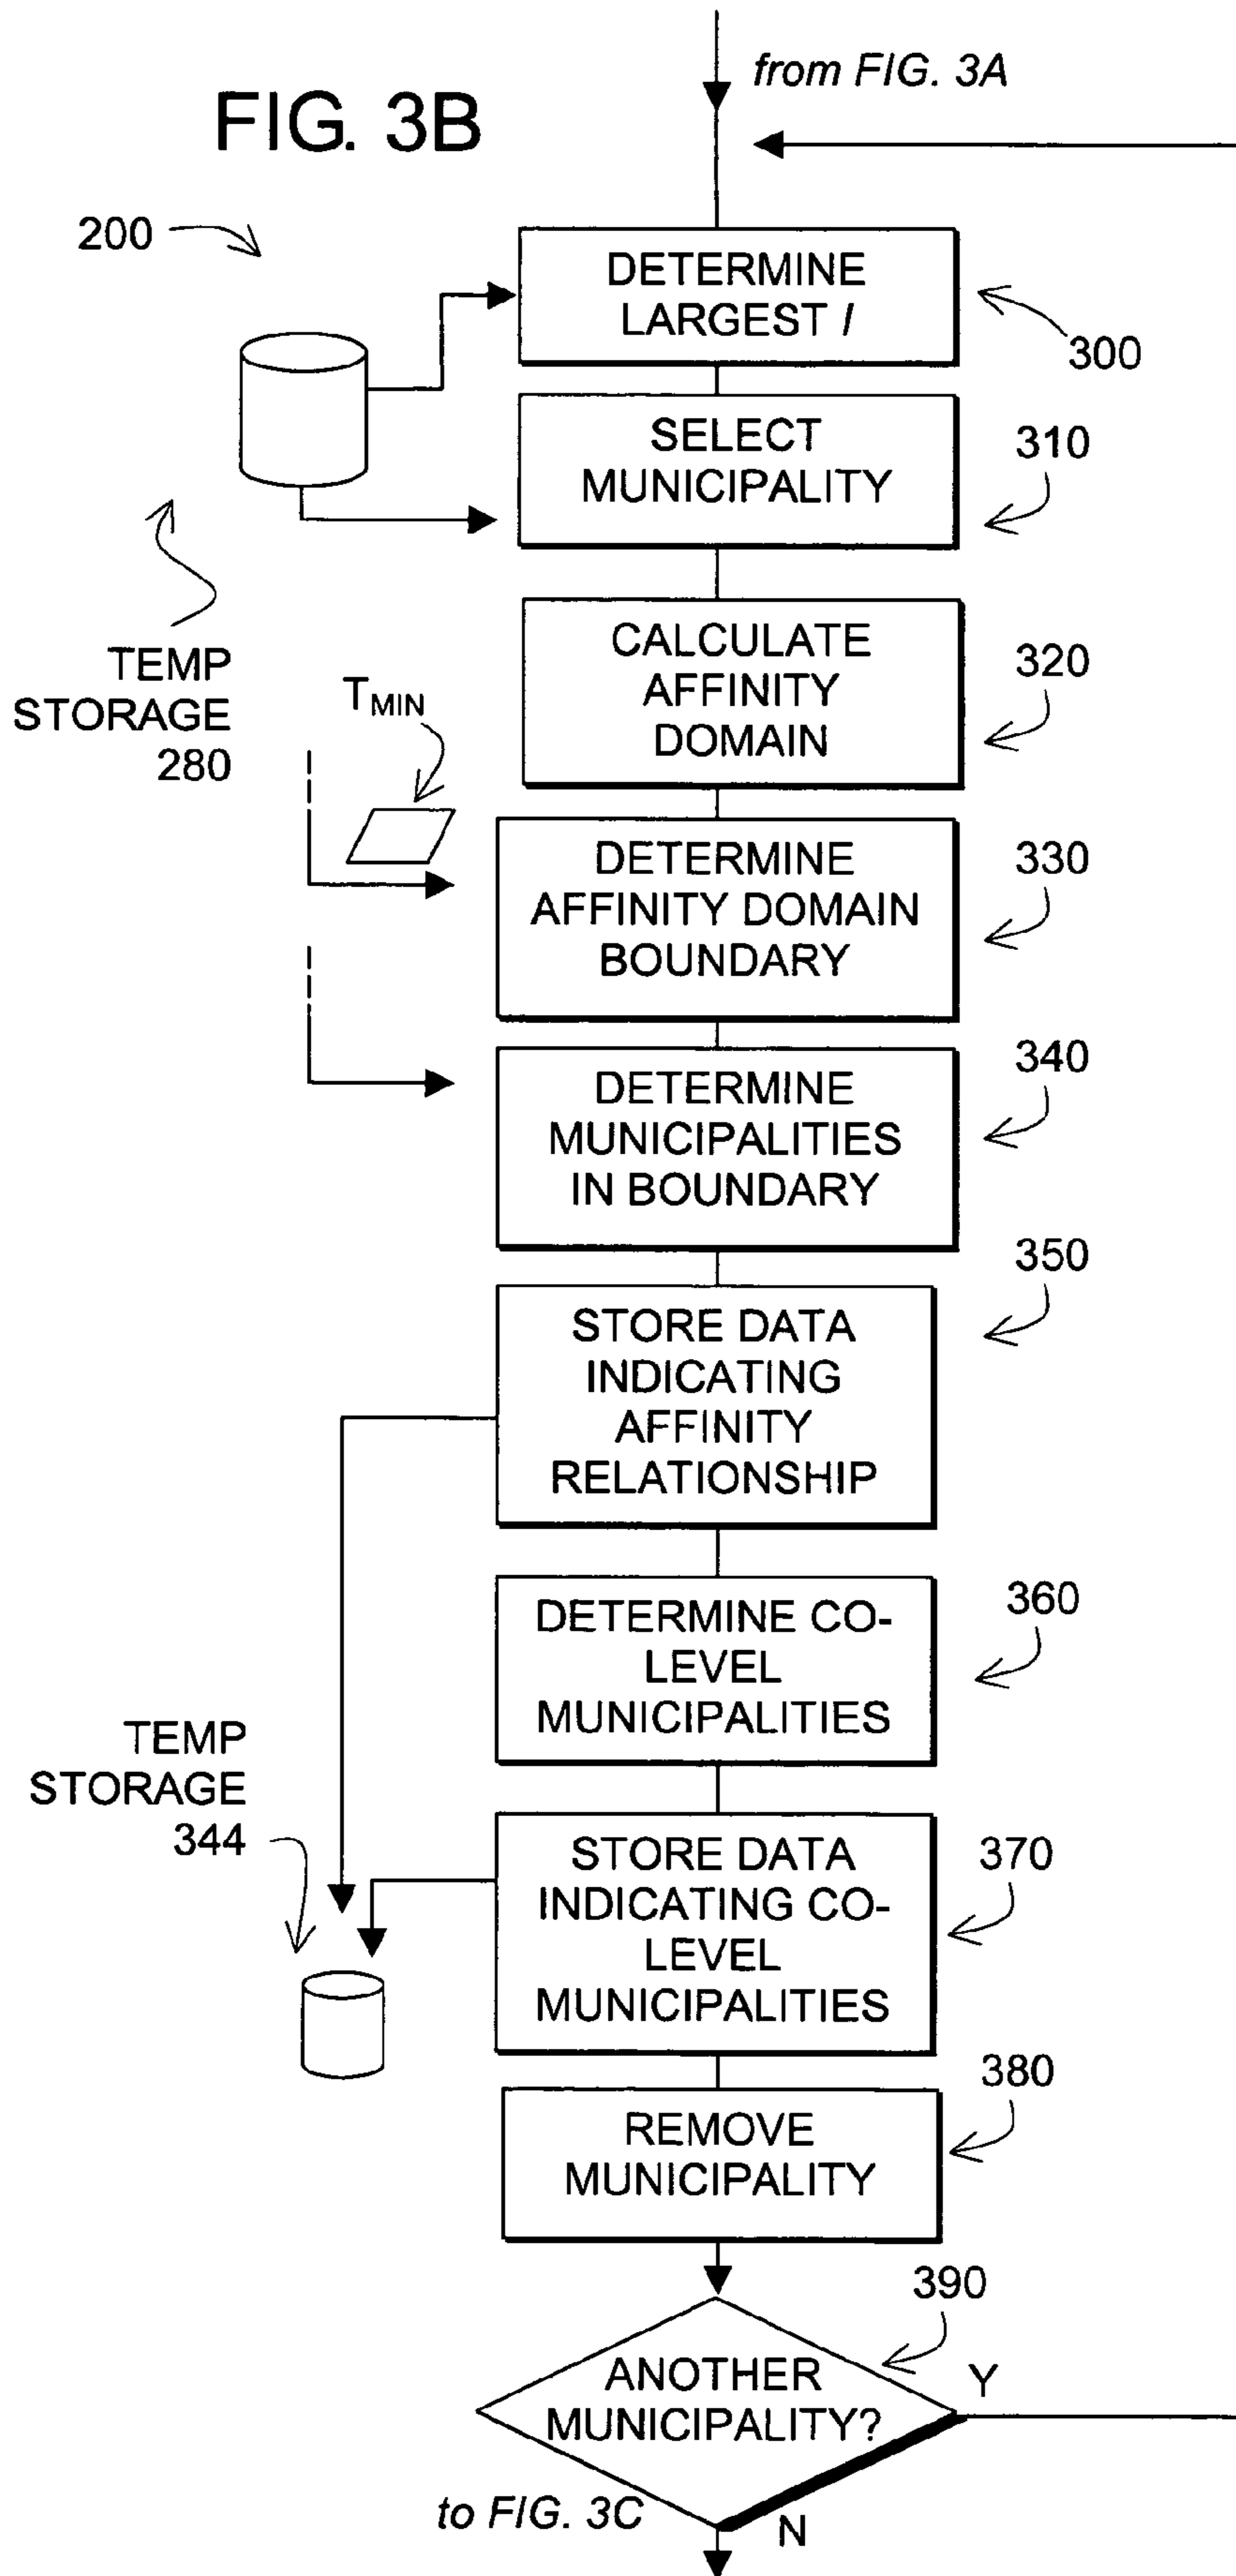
from FIG. 3A

FIG. 3B

200

DETERMINE LARGEST $I$

300

SELECT MUNICIPALITY

310

TEMP STORAGE 280

CALCULATE AFFINITY DOMAIN

320

$T_{MIN}$

DETERMINE AFFINITY DOMAIN BOUNDARY

330

DETERMINE MUNICIPALITIES IN BOUNDARY

340

350

STORE DATA INDICATING AFFINITY RELATIONSHIP

DETERMINE CO-LEVEL MUNICIPALITIES

360

TEMP STORAGE 344

STORE DATA INDICATING CO-LEVEL MUNICIPALITIES

370

REMOVE MUNICIPALITY

380

390

ANOTHER MUNICIPALITY?

Y

to FIG. 3C

N